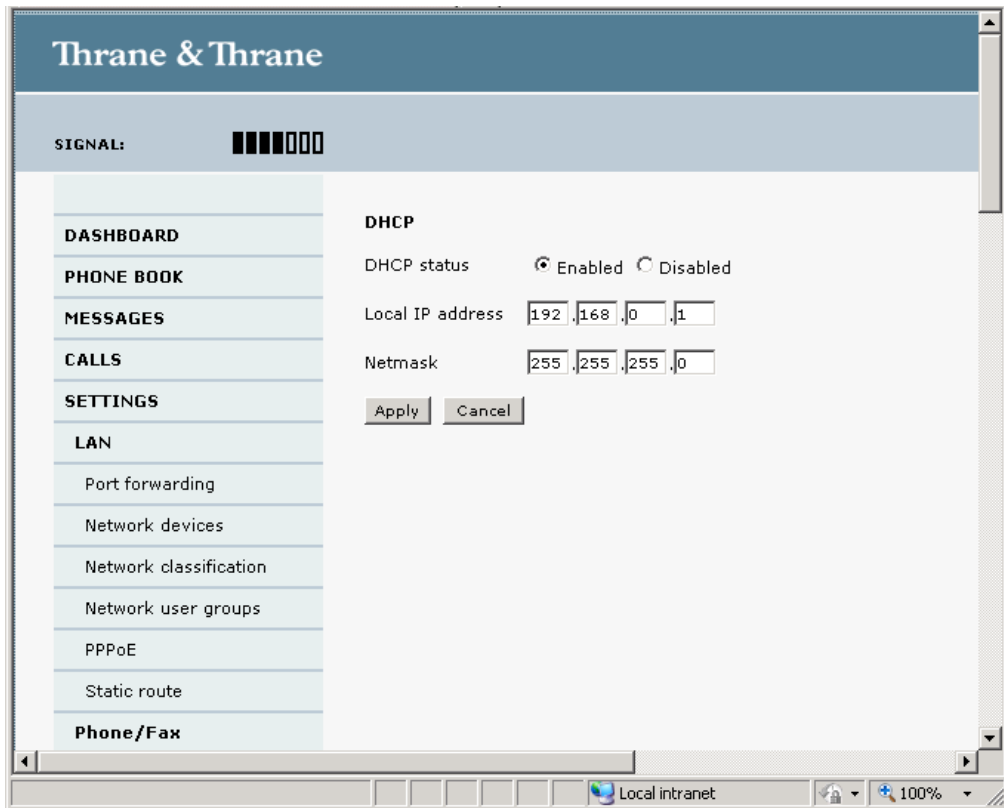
Thrane & Thrane

SIGNAL:

DASHBOARD
PHONE BOOK
MESSAGES
CALLS
SETTINGS
LAN
Port forwarding
Network devices
Network classification
Network user groups
PPPoE
Static route
Phone/Fax

DHCP

DHCP status Enabled Disabled

Local IP address 192 . 168 . 0 . 1

Netmask 255 . 255 . 255 . 0

Apply Cancel

Local intranet 100%